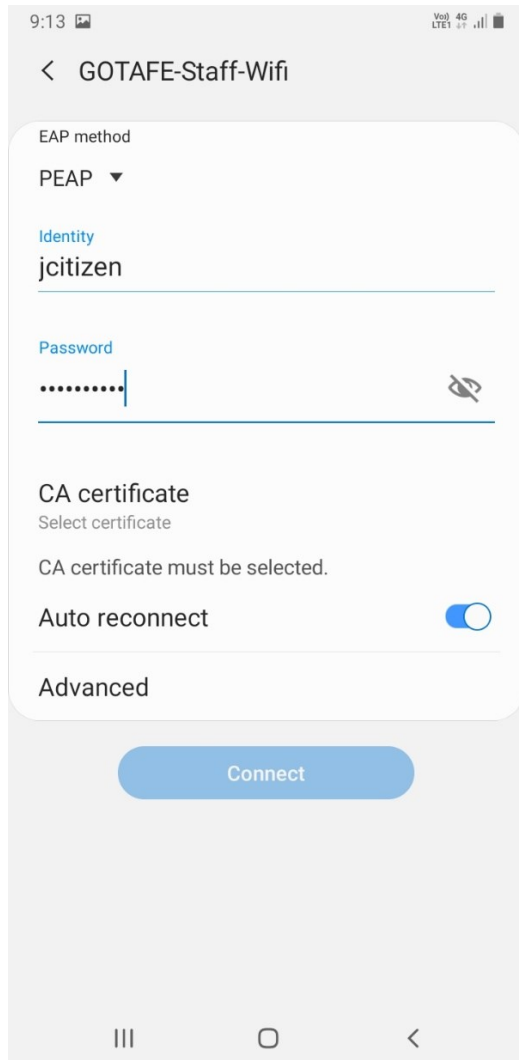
9:13

Vo) 4G LTE1

< GOTAFE-Staff-Wifi

EAP method

PEAP ▼

Identity

jcitizen

Password

••••••••••

CA certificate

Select certificate

CA certificate must be selected.

Auto reconnect

Advanced

Connect